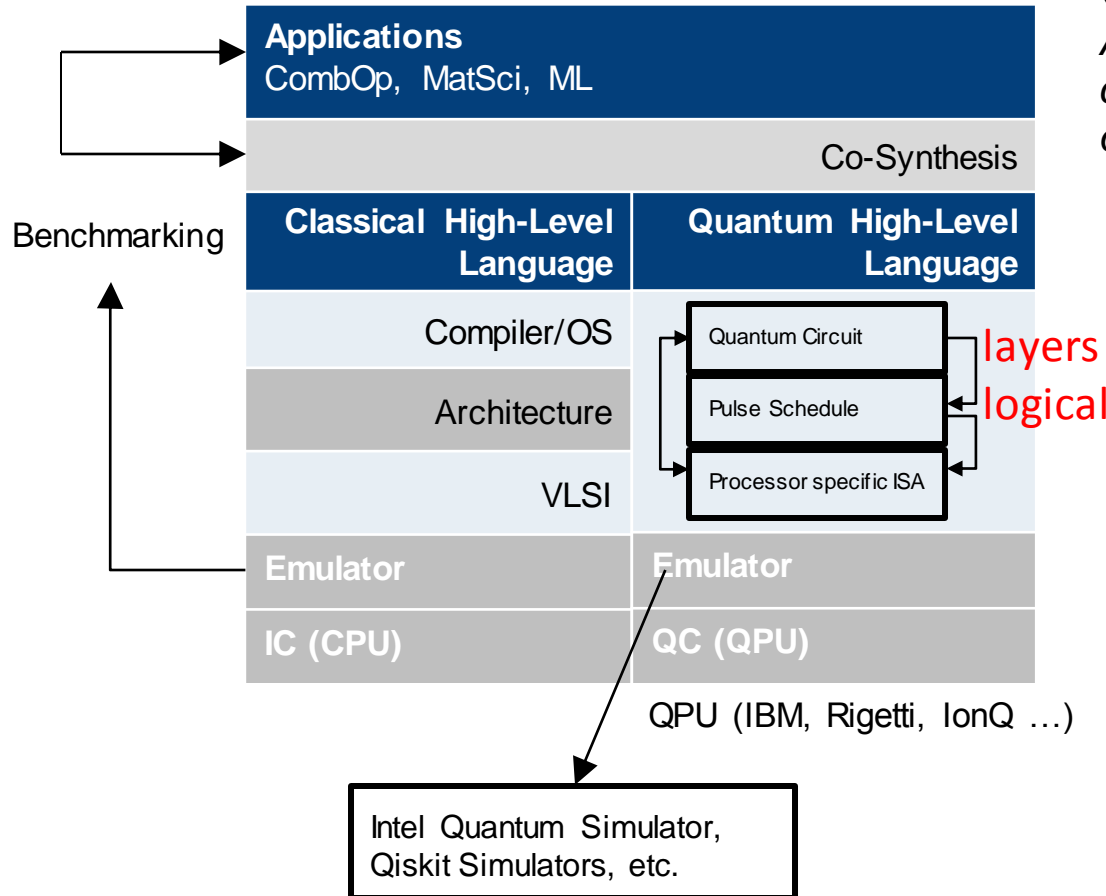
Applications
CombOp, MatSci, ML

Co-Synthesis

Benchmarking

Classical High-Level Language

Quantum High-Level Language

Compiler/OS

Architecture

VLSI

Quantum Circuit

Pulse Schedule

Processor specific ISA

layers

logical

Emulator

Emulator

IC (CPU)

QC (QPU)

QPU (IBM, Rigetti, IonQ …)

Intel Quantum Simulator, Qiskit Simulators, etc.

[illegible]
A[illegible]
c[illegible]
c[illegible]